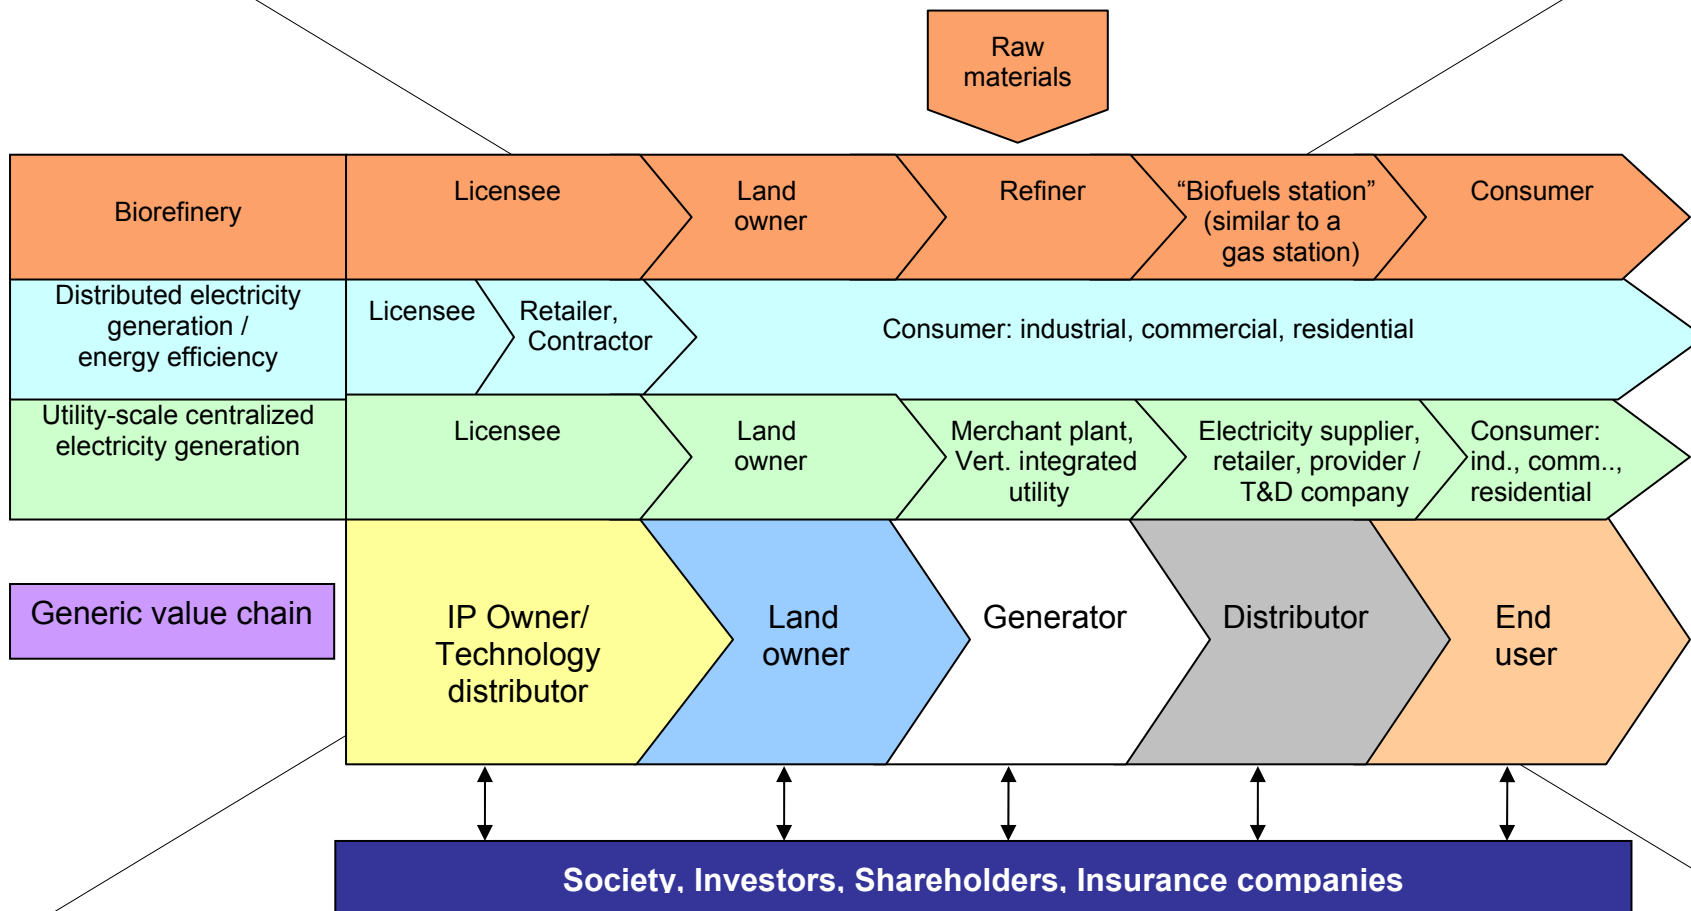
Raw materials

Biorefinery

Licensee

Land owner

Refiner

“Biofuels station” (similar to a gas station)

Consumer

Distributed electricity generation / energy efficiency

Licensee

Retailer, Contractor

Consumer: industrial, commercial, residential

Utility-scale centralized electricity generation

Licensee

Land owner

Merchant plant, Vert. integrated utility

Electricity supplier, retailer, provider / T&D company

Consumer: ind., comm.., residential

Generic value chain

IP Owner/ Technology distributor

Land owner

Generator

Distributor

End user

Society, Investors, Shareholders, Insurance companies